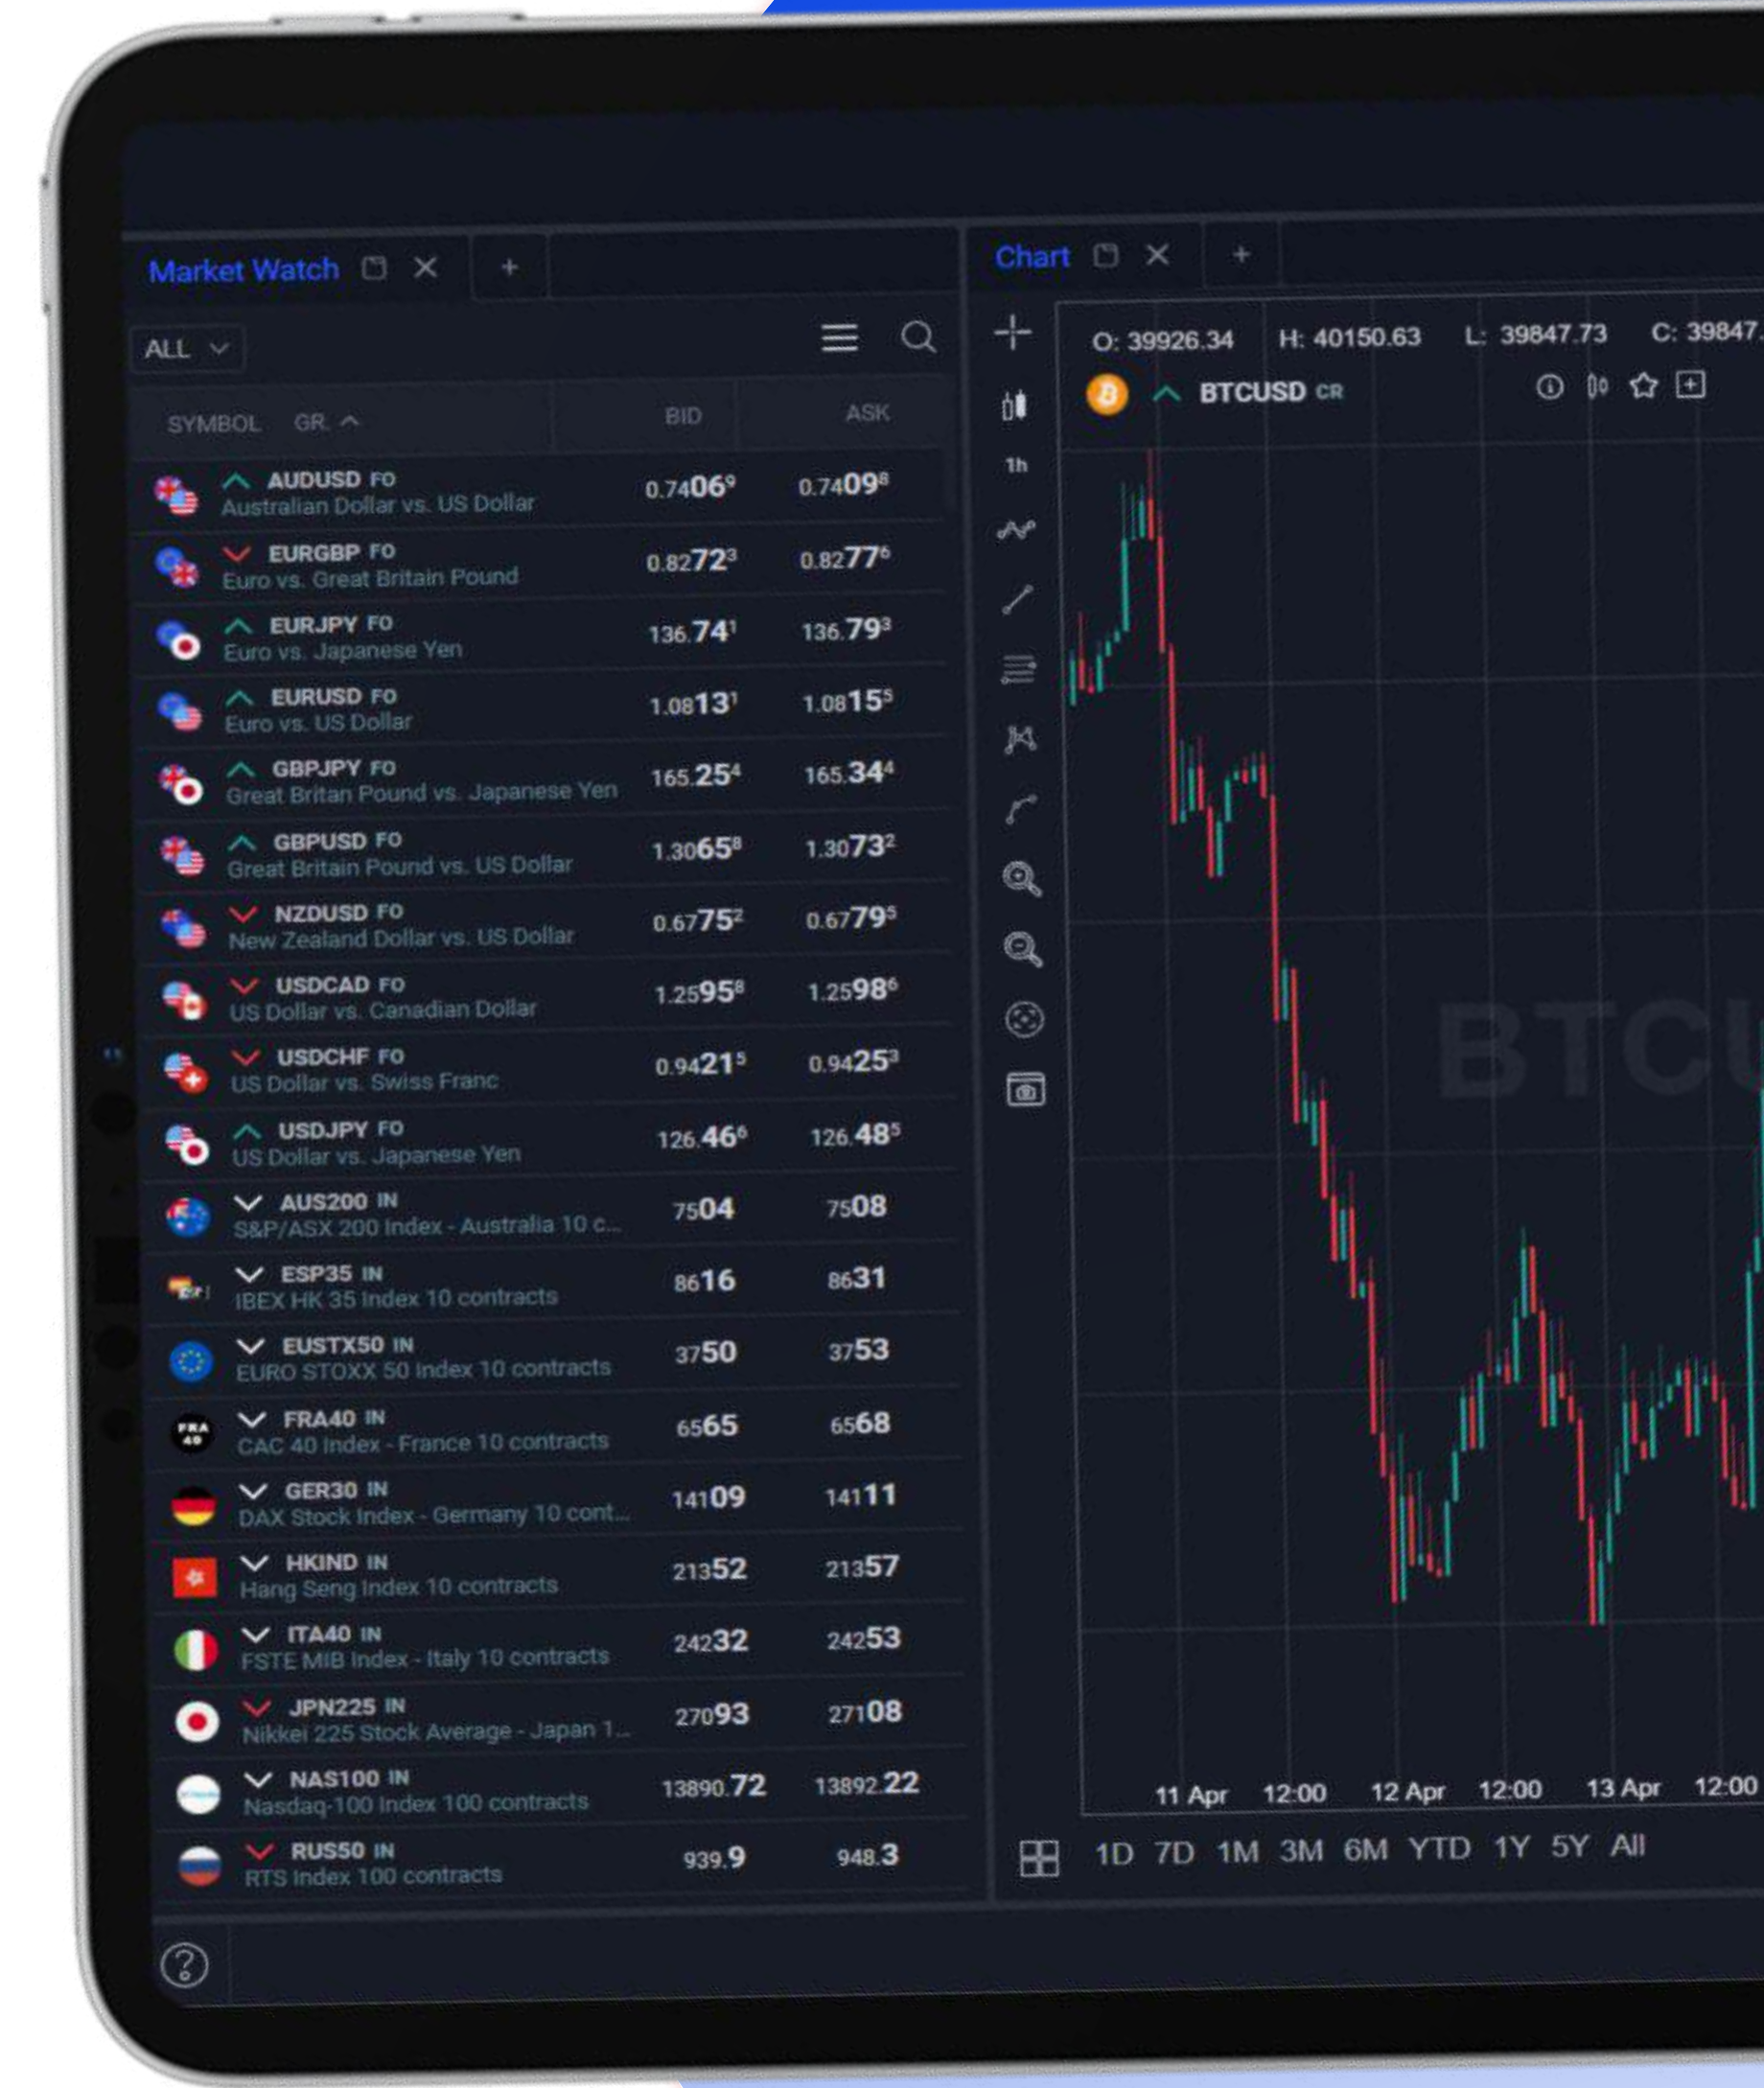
Market Watch ✕ +

ALL

| SYMBOL GR. | BID | ASK |
|---|---|---|
| AUDUSD FO Australian Dollar vs. US Dollar | $0.7406^9$ | $0.7409^8$ |
| EURGBP FO Euro vs. Great Britain Pound | $0.8272^3$ | $0.8277^6$ |
| EURJPY FO Euro vs. Japanese Yen | $136.74^1$ | $136.79^3$ |
| EURUSD FO Euro vs. US Dollar | $1.0813^1$ | $1.0815^5$ |
| GBPJPY FO Great Britan Pound vs. Japanese Yen | $165.25^4$ | $165.34^4$ |
| GBPUSD FO Great Britain Pound vs. US Dollar | $1.3065^8$ | $1.3073^2$ |
| NZDUSD FO New Zealand Dollar vs. US Dollar | $0.6775^2$ | $0.6779^5$ |
| USDCAD FO US Dollar vs. Canadian Dollar | $1.2595^8$ | $1.2598^6$ |
| USDCHF FO US Dollar vs. Swiss Franc | $0.9421^5$ | $0.9425^3$ |
| USDJPY FO US Dollar vs. Japanese Yen | $126.46^6$ | $126.48^5$ |
| AUS200 IN S&P/ASX 200 Index - Australia 10 c... | 7504 | 7508 |
| ESP35 IN IBEX HK 35 Index 10 contracts | 8616 | 8631 |
| EUSTX50 IN EURO STOXX 50 Index 10 contracts | 3750 | 3753 |
| FRA40 IN CAC 40 Index - France 10 contracts | 6565 | 6568 |
| GER30 IN DAX Stock Index - Germany 10 cont... | 14109 | 14111 |
| HKIND IN Hang Seng Index 10 contracts | 21352 | 21357 |
| ITA40 IN FSTE MIB Index - Italy 10 contracts | 24232 | 24253 |
| JPN225 IN Nikkei 225 Stock Average - Japan 1... | 27093 | 27108 |
| NAS100 IN Nasdaq-100 Index 100 contracts | 13890.72 | 13892.22 |
| RUS50 IN RTS Index 100 contracts | 939.9 | 948.3 |

Chart ✕ +

O: 39926.34 H: 40150.63 L: 39847.73 C: 39847.

BTCUSD CR

1h

BTCU

11 Apr 12:00 12 Apr 12:00 13 Apr 12:00

1D 7D 1M 3M 6M YTD 1Y 5Y All